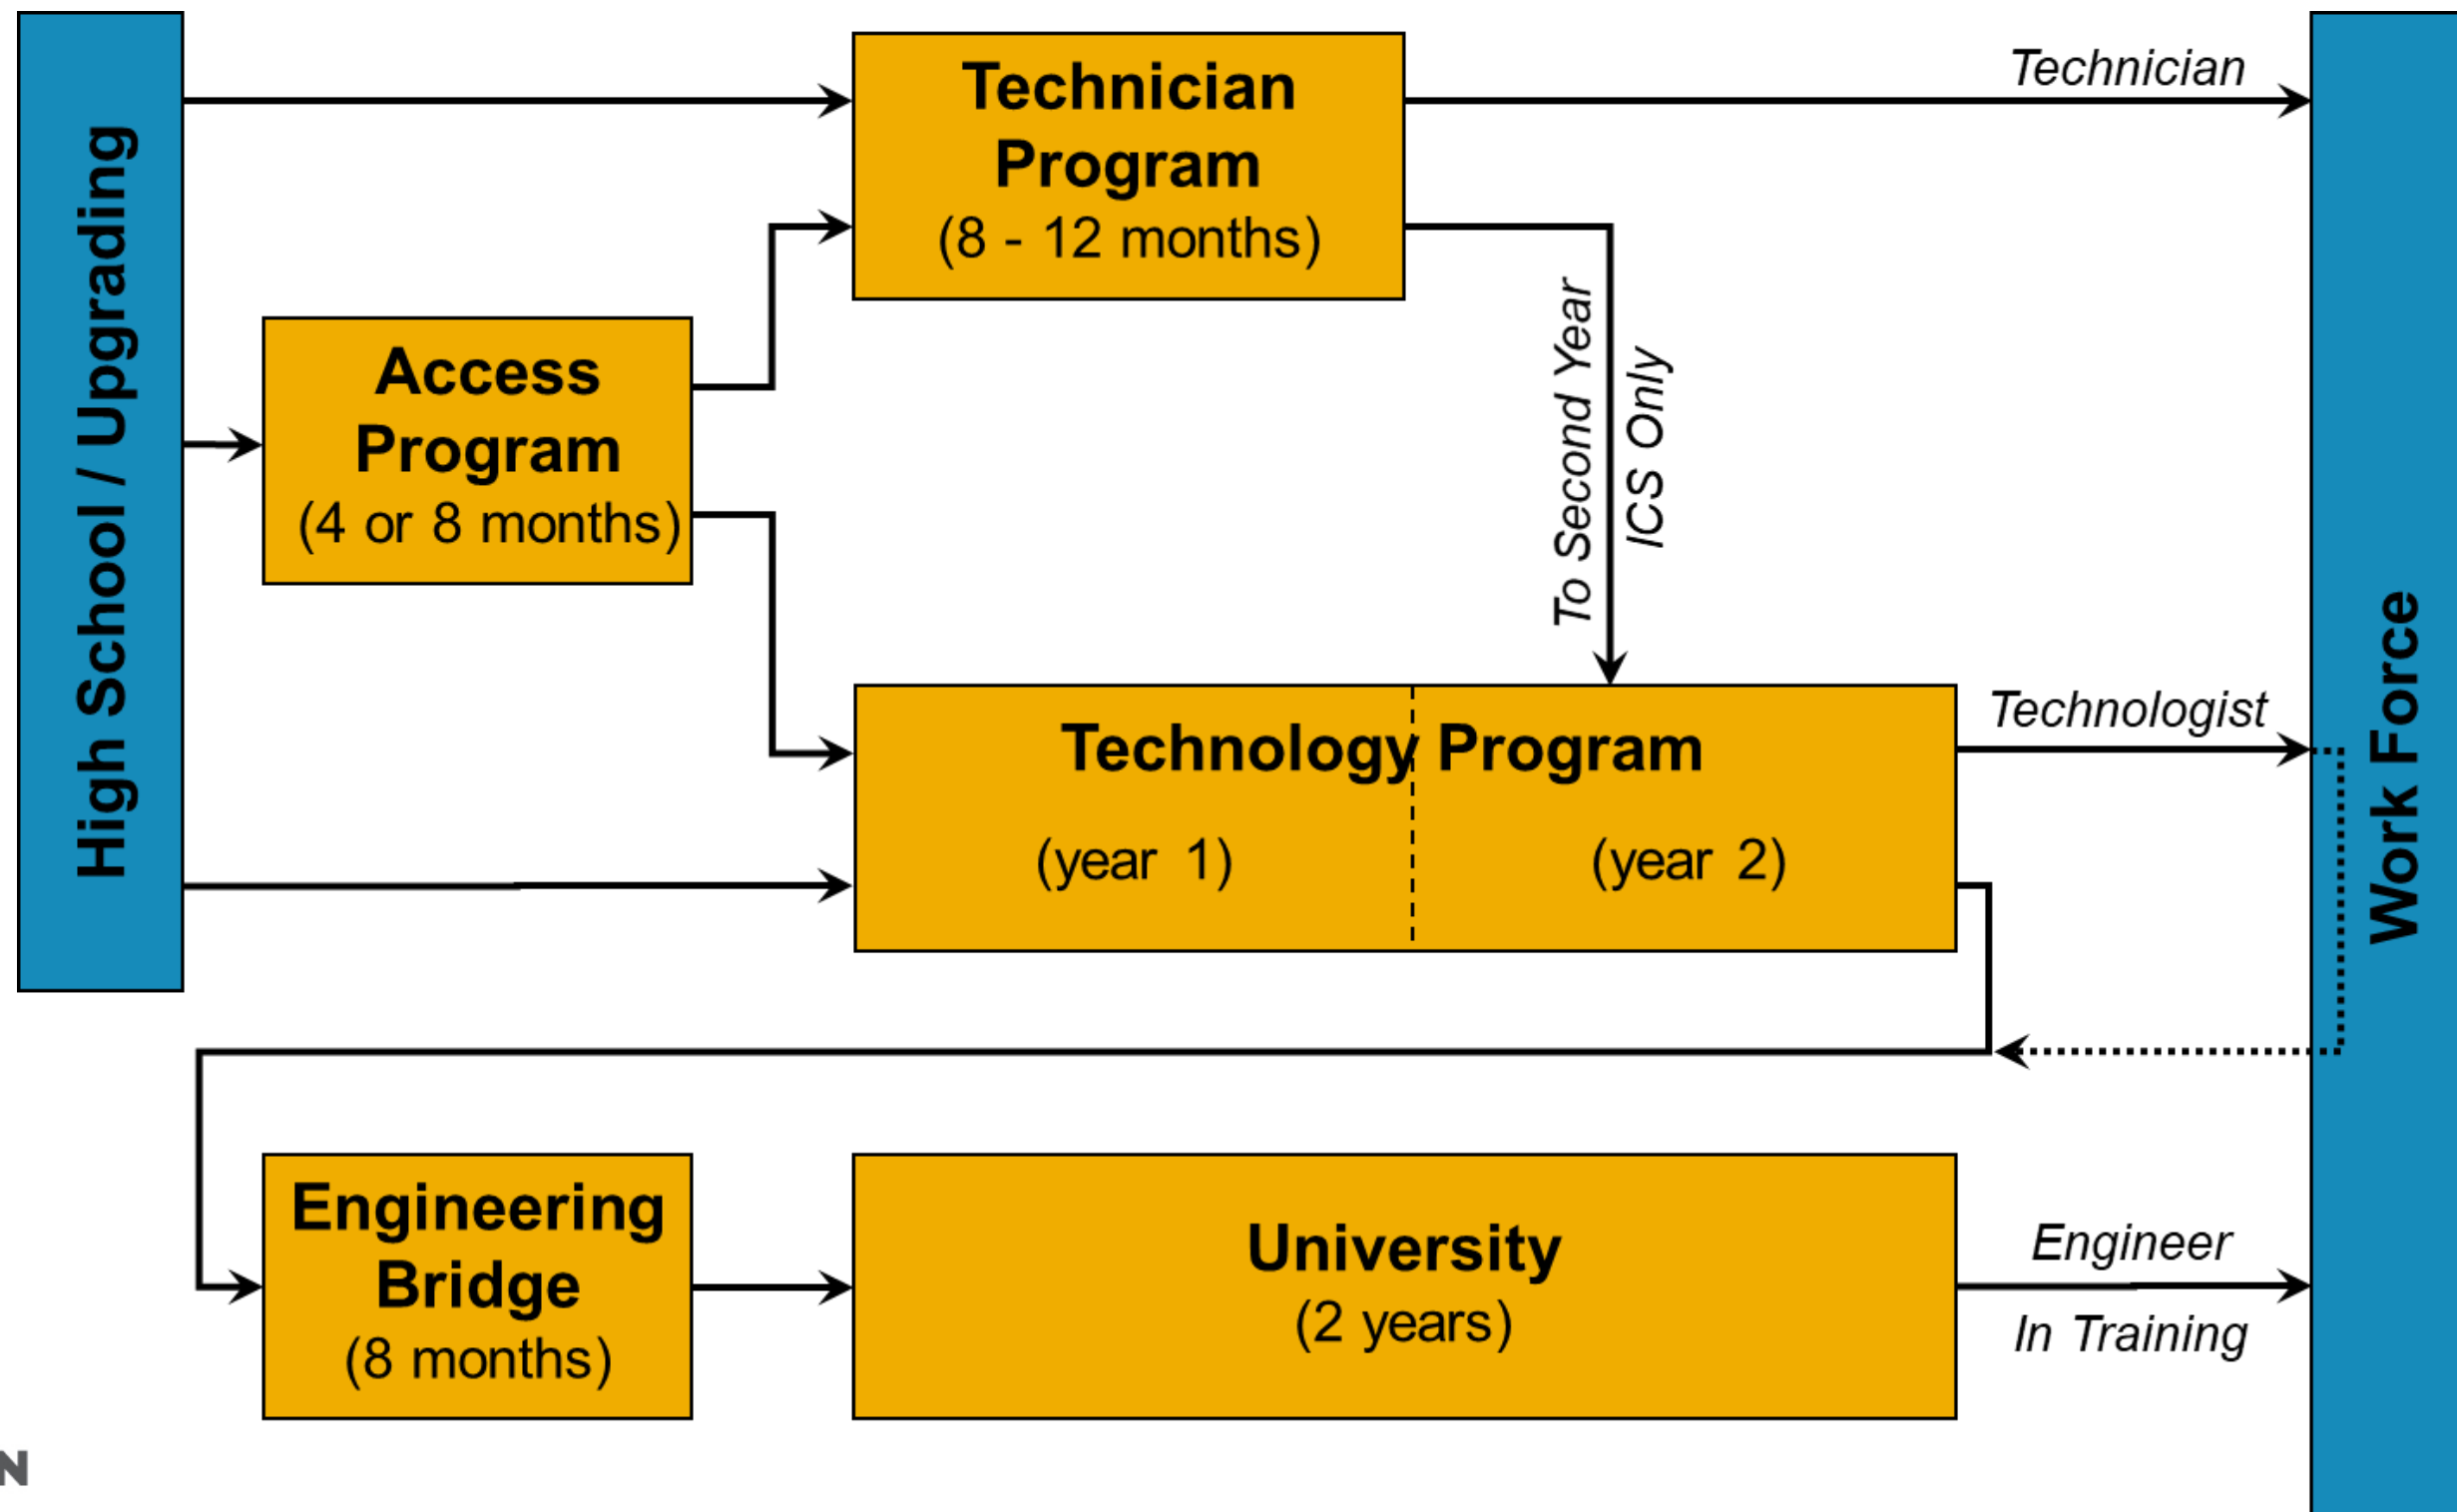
High School / Upgrading

Technician Program
(8 - 12 months)

Technician

Access Program
(4 or 8 months)

To Second Year
ICS Only

Technology Program
(year 1)
(year 2)

Technologist

Work Force

Engineering Bridge
(8 months)

University
(2 years)

Engineer
In Training

N